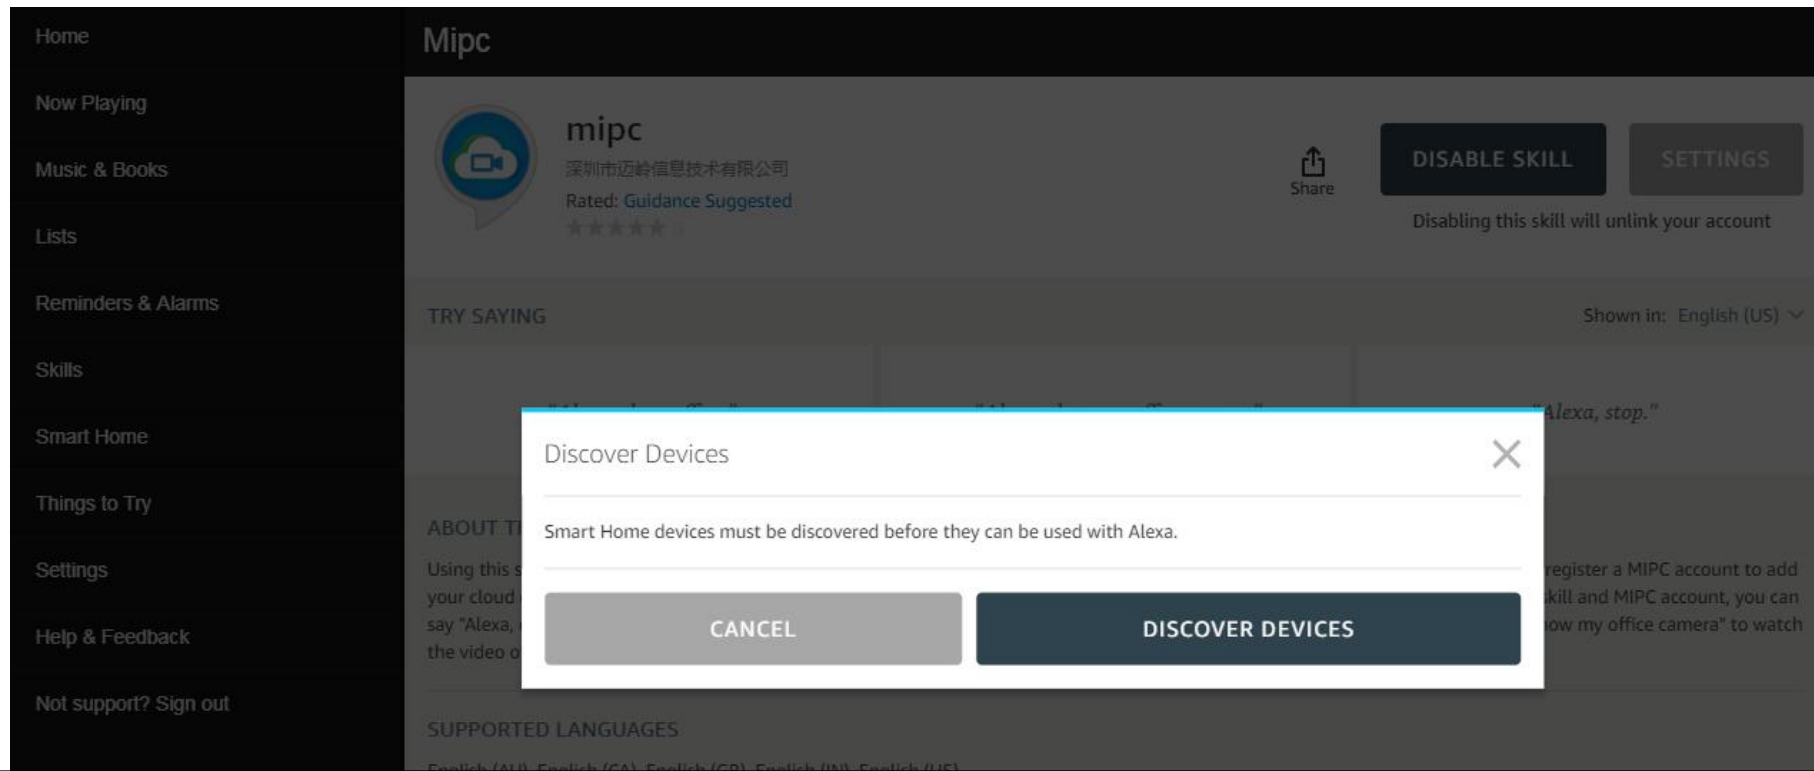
Home

Now Playing

Music & Books

Lists

Reminders & Alarms

Skills

Smart Home

Things to Try

Settings

Help & Feedback

Not support? Sign out

Mipc

mipc

深圳市迈岭信息技术有限公司

Rated: Guidance Suggested

Share

DISABLE SKILL

SETTINGS

Disabling this skill will unlink your account

TRY SAYING

Shown in: English (US)

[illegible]

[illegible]

"Alexa, stop."

ABOUT T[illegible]

Using this s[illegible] register a MIPC account to add your cloud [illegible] skill and MIPC account, you can say "Alexa, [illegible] ow my office camera" to watch the video o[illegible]

SUPPORTED LANGUAGES

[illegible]

Discover Devices

Smart Home devices must be discovered before they can be used with Alexa.

CANCEL

DISCOVER DEVICES